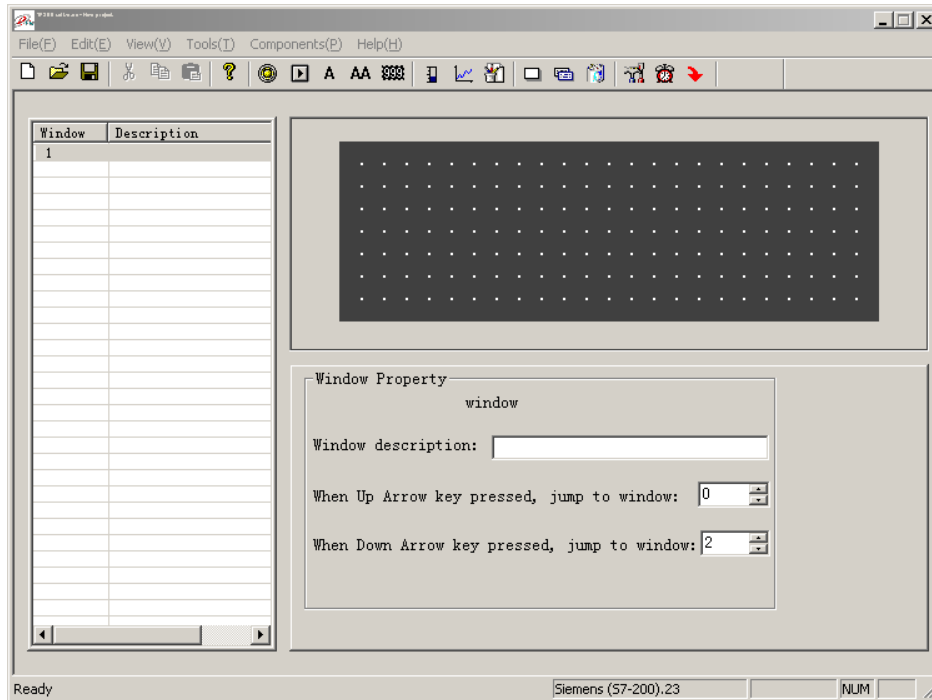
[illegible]

File(F) Edit(E) View(V) Tools(T) Components(P) Help(H)

A AA

| Window | Description |
|---|---|
| 1 | |

Window Property

window

Window description:

When Up Arrow key pressed, jump to window: 0

When Down Arrow key pressed, jump to window: 2

Ready

Siemens (S7-200).23

NUM